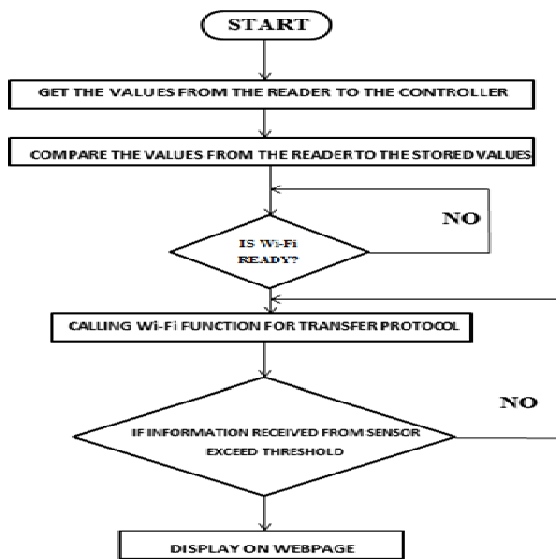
START

GET THE VALUES FROM THE READER TO THE CONTROLLER

COMPARE THE VALUES FROM THE READER TO THE STORED VALUES

NO

IS Wi-Fi READY?

CALLING Wi-Fi FUNCTION FOR TRANSFER PROTOCOL

NO

IF INFORMATION RECEIVED FROM SENSOR EXCEED THRESHOLD

DISPLAY ON WEBPAGE